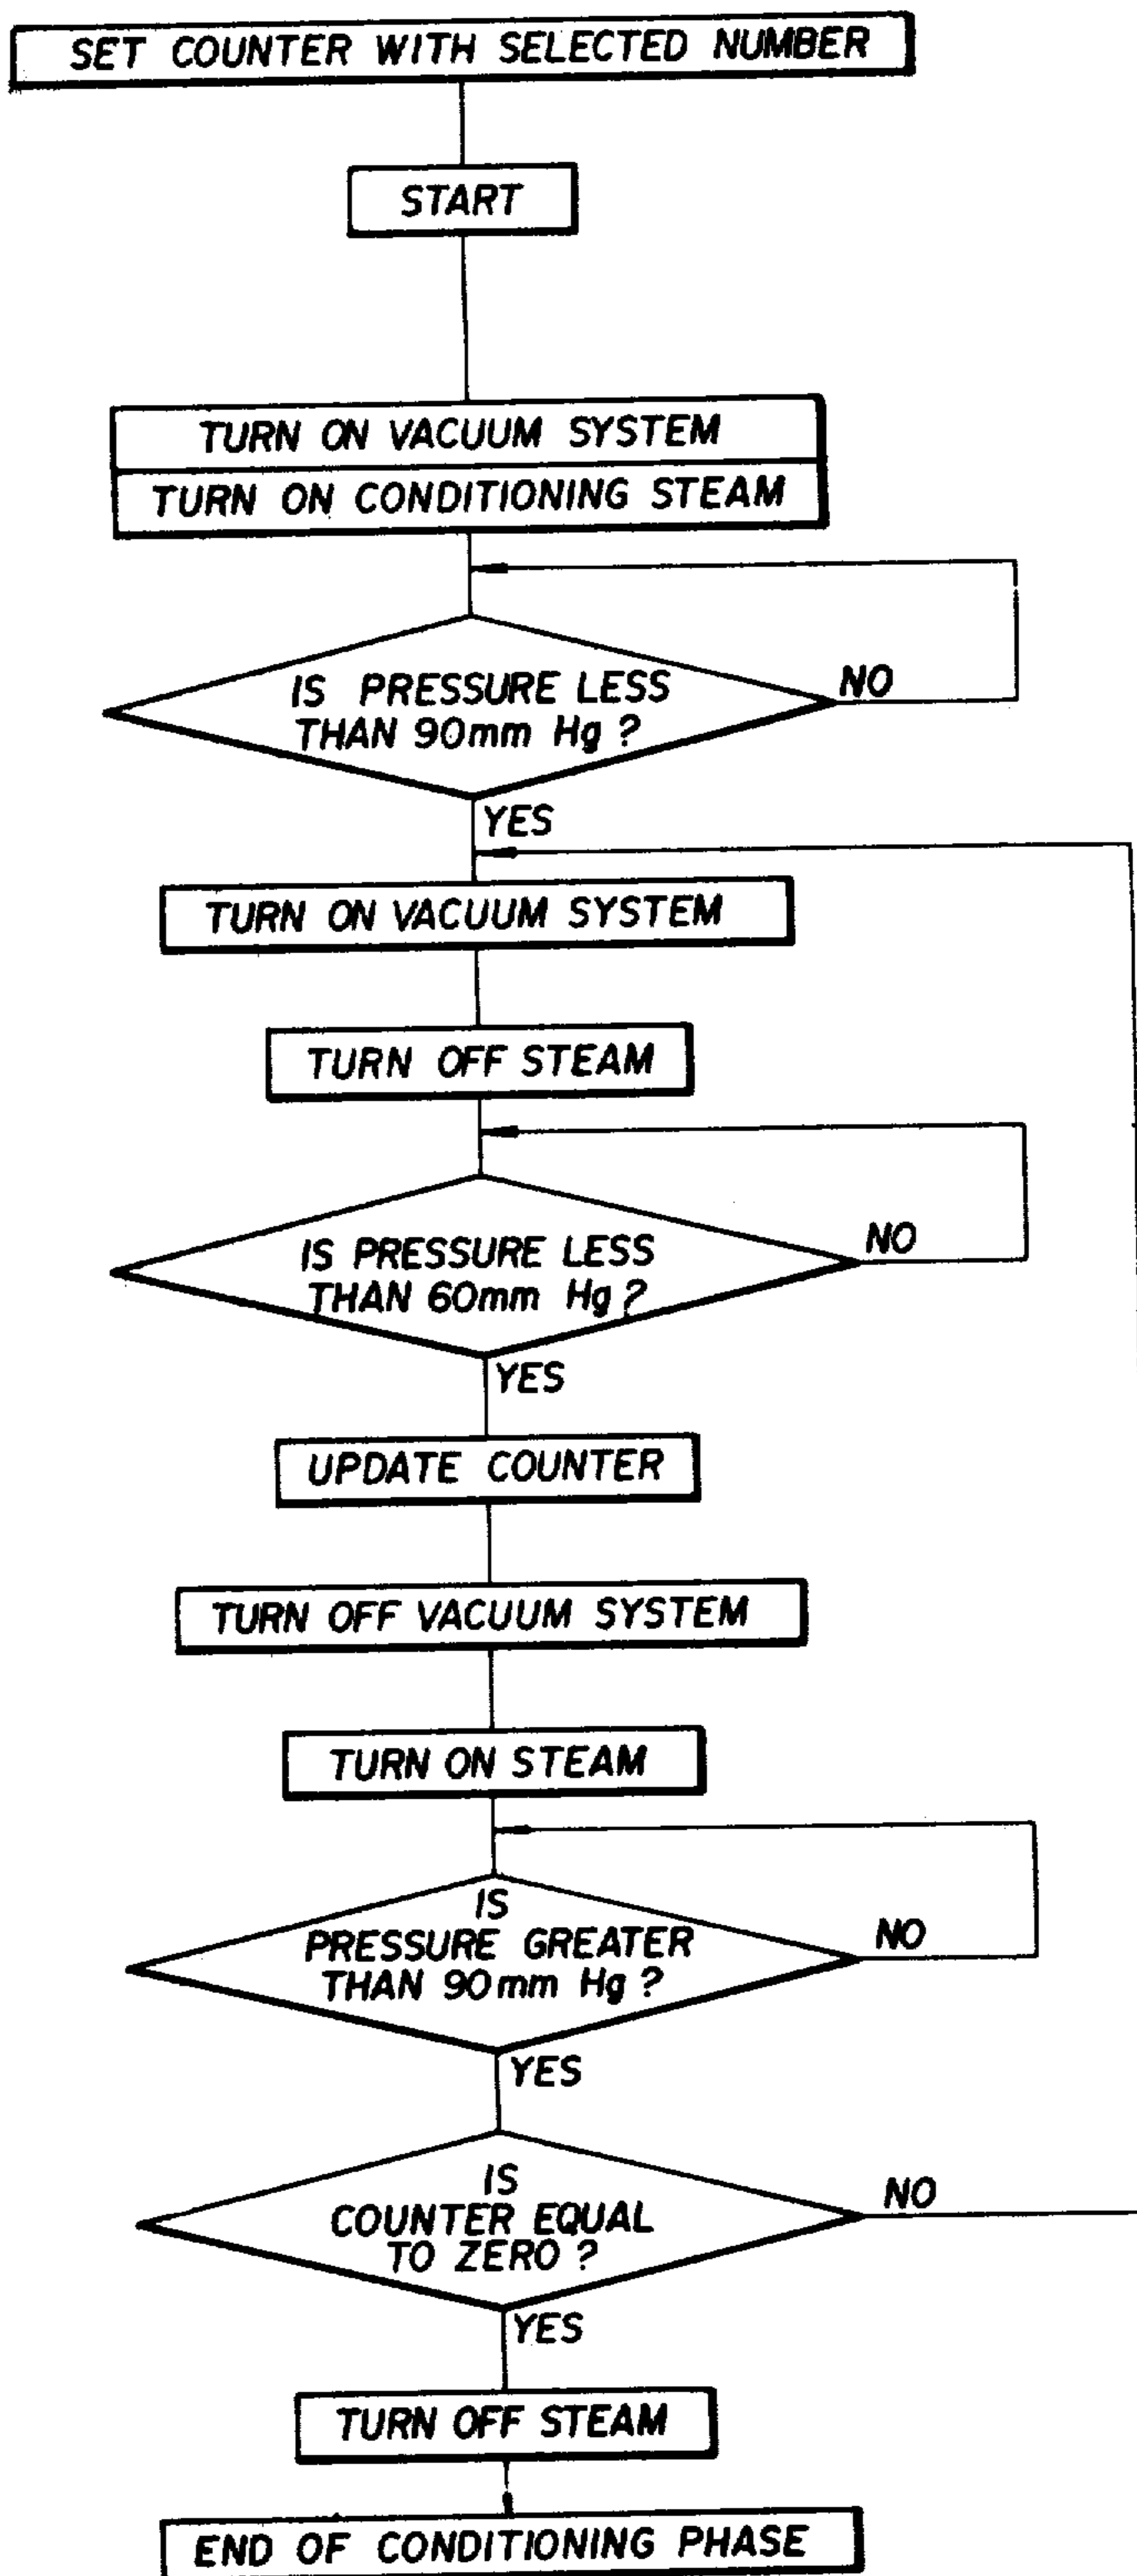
SET COUNTER WITH SELECTED NUMBER

START

TURN ON VACUUM SYSTEM

TURN ON CONDITIONING STEAM

IS PRESSURE LESS THAN 90mm Hg ?

NO

YES

TURN ON VACUUM SYSTEM

TURN OFF STEAM

IS PRESSURE LESS THAN 60mm Hg ?

NO

YES

UPDATE COUNTER

TURN OFF VACUUM SYSTEM

TURN ON STEAM

IS PRESSURE GREATER THAN 90mm Hg ?

NO

YES

IS COUNTER EQUAL TO ZERO ?

NO

YES

TURN OFF STEAM

END OF CONDITIONING PHASE